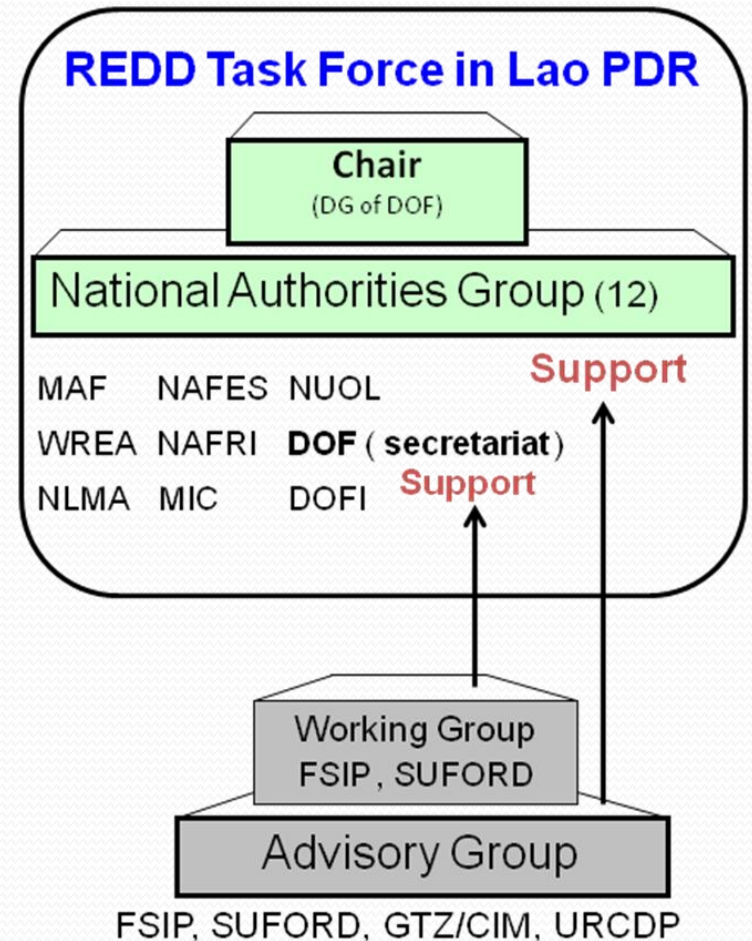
REDD Task Force in Lao PDR

Chair
(DG of DOF)

National Authorities Group (12)

Support

| MAF | NAFES | NUOL |
|---|---|---|
| WREA | NAFRI | DOF ( secretariat ) |
| NLMA | MIC | DOFI |

Support

Working Group
FSIP, SUFORD

Advisory Group

FSIP, SUFORD, GTZ/CIM, URCDP